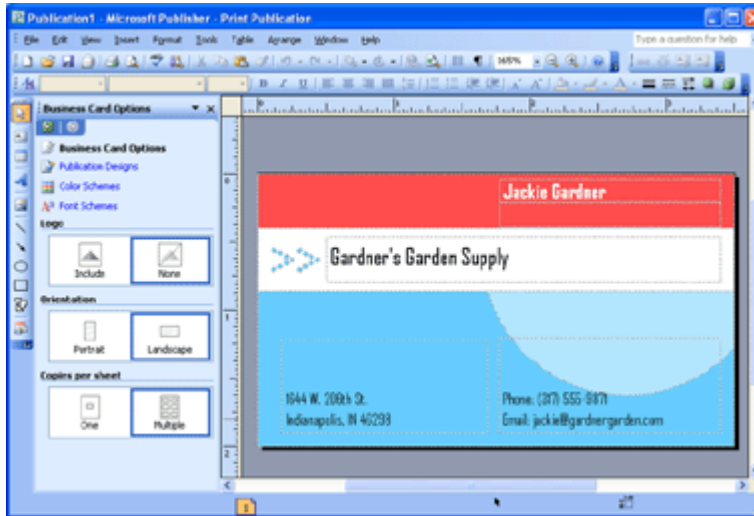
Publication1 - Microsoft Publisher - Print Publication

File Edit View Insert Format Tools Table Arrange Window Help

Type a question for help

165%

Business Card Options

Business Card Options
Publication Designs
Color Schemes
Font Schemes

Logo
Include
None

Orientation
Portrait
Landscape

Copies per sheet
One
Multiple

Jackie Gardner

Gardner's Garden Supply

1644 W. 206th St.
Indianapolis, IN 46298

Phone: (317) 555-9871
Email: jackie@gardnergarden.com

1